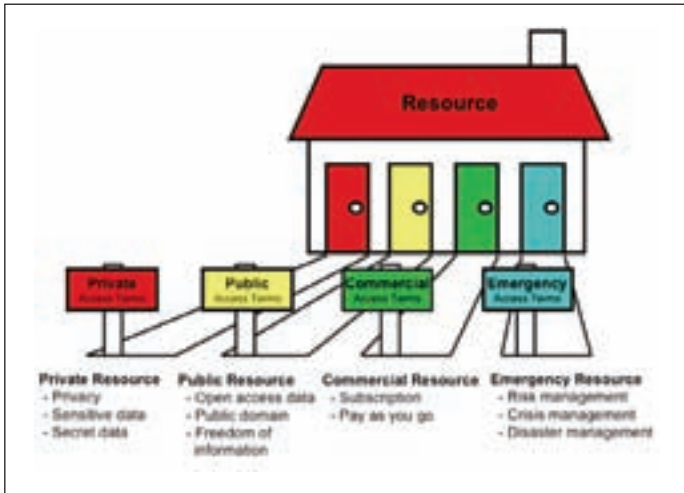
Resource

Private
Access Terms

Public
Access Terms

Commercial
Access Terms

Emergency
Access Terms

Private Resource
- Privacy
- Sensitive data
- Secret data

Public Resource
- Open access data
- Public domain
- Freedom of information

Commercial Resource
- Subscription
- Pay as you go

Emergency Resource
- Risk management
- Crisis management
- Disaster management